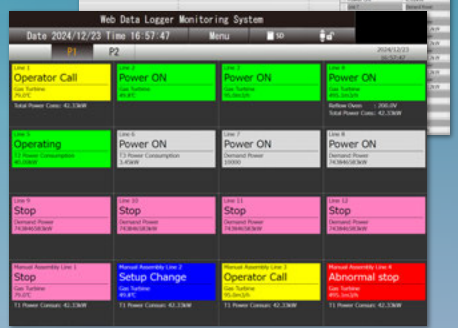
Web Data Logger Monitoring System

Date 2024/12/23 Time 16:57:47

Menu

SD

P1

P2

2024/12/23
16:57:47

Line 1
Operator Call
Gas Turbine
79.0°C
Total Power Cons: 42.33kW

Line 2
Power ON
Gas Turbine
49.8°C

Line 3
Power ON
Gas Turbine
95.6m3/h

Line 4
Power ON
Gas Turbine
895.1m3/h
Reflow Oven : 200.0V
Total Power Cons: 42.33kW

Line 5
Operating
T3 Power Consumption
45.00kW

Line 6
Power ON
T3 Power Consumption
3.45kW

Line 7
Power ON
Demand Power
19000

Line 8
Power ON
Demand Power
743846583kW

Line 9
Stop
Demand Power
743846583kW

Line 10
Stop
Demand Power
743846583kW

Line 11
Stop
Demand Power
743846583kW

Line 12
Stop
Demand Power
743846583kW

Manual Assembly Line 1
Stop
Gas Turbine
79.0°C
T1 Power Consum: 42.33kW

Manual Assembly Line 2
Setup Change
Gas Turbine
49.8°C
T1 Power Consum: 42.33kW

Manual Assembly Line 3
Operator Call
Gas Turbine
95.6m3/h
T1 Power Consum: 42.33kW

Manual Assembly Line 4
Abnormal stop
Gas Turbine
895.1m3/h
T1 Power Consum: 42.33kW